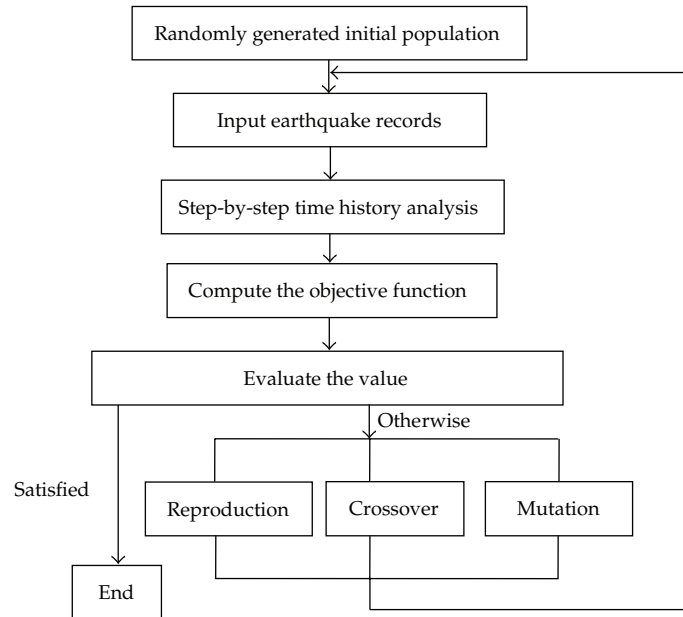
Randomly generated initial population

Input earthquake records

Step-by-step time history analysis

Compute the objective function

Evaluate the value

Otherwise

Satisfied

Reproduction

Crossover

Mutation

End